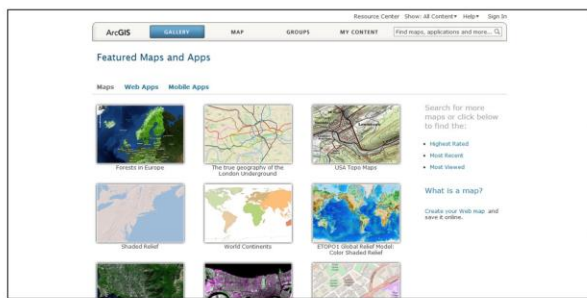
Resource Center Show: All Content▾ Help▾ Sign In

ArcGIS GALLERY MAP GROUPS MY CONTENT Find maps, applications and more...

Featured Maps and Apps

Maps Web Apps Mobile Apps

Forests in Europe

The true geography of the London Underground

USA Topo Maps

Shaded Relief

World Continents

ETOPO1 Global Relief Model: Color Shaded Relief

Search for more maps or click below to find the:

Highest Rated
Most Recent
Most Viewed

What is a map?

Create your Web map and save it online.